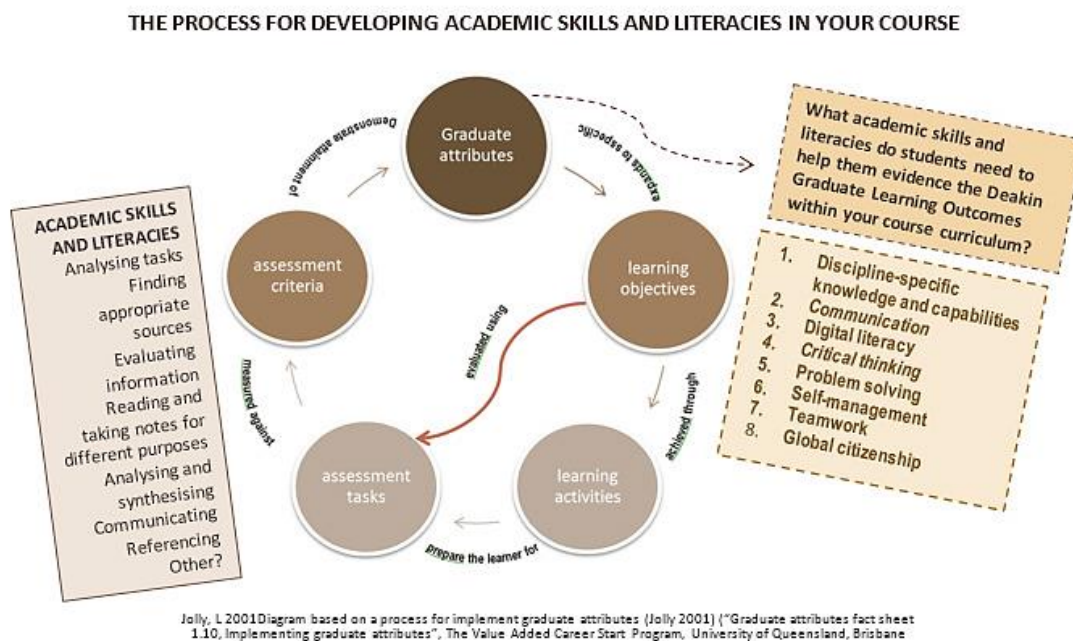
THE PROCESS FOR DEVELOPING ACADEMIC SKILLS AND LITERACIES IN YOUR COURSE

ACADEMIC SKILLS AND LITERACIES
Analysing tasks
Finding appropriate sources
Evaluating information
Reading and taking notes for different purposes
Analysing and synthesising
Communicating
Referencing
Other?

Graduate attributes

expands to specific

learning objectives

achieved through

learning activities

prepare the learner for

assessment tasks

measured against

assessment criteria

Demonstrate attainment of

evaluated using

What academic skills and literacies do students need to help them evidence the Deakin Graduate Learning Outcomes within your course curriculum?

1. Discipline-specific knowledge and capabilities
2. Communication
3. Digital literacy
4. Critical thinking
5. Problem solving
6. Self-management
7. Teamwork
8. Global citizenship

Jolly, L 2001Diagram based on a process for implement graduate attributes (Jolly 2001) ("Graduate attributes fact sheet 1.10, Implementing graduate attributes", The Value Added Career Start Program, University of Queensland, Brisbane